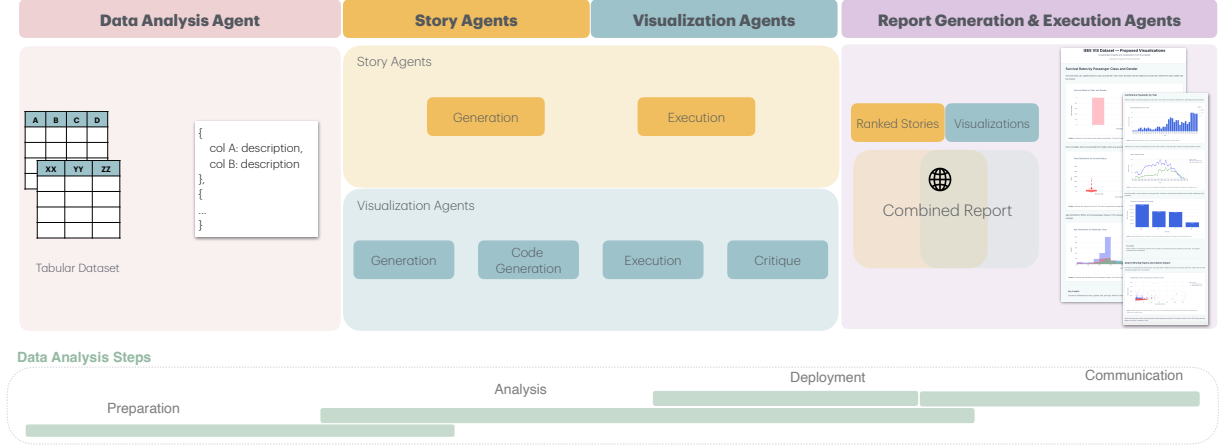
Data Analysis Agent

Story Agents

Visualization Agents

Report Generation & Execution Agents

| A | B | C | D |
|---|---|---|---|

| XX | YY | ZZ |
|---|---|---|

{
col A: description,
col B: description
},
{
...
}

Tabular Dataset

Story Agents

Generation

Execution

Visualization Agents

Generation

Code Generation

Execution

Critique

Ranked Stories

Visualizations

Combined Report

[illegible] Dataset — Proposed Visualizations

Data Analysis Steps

Preparation

Analysis

Deployment

Communication